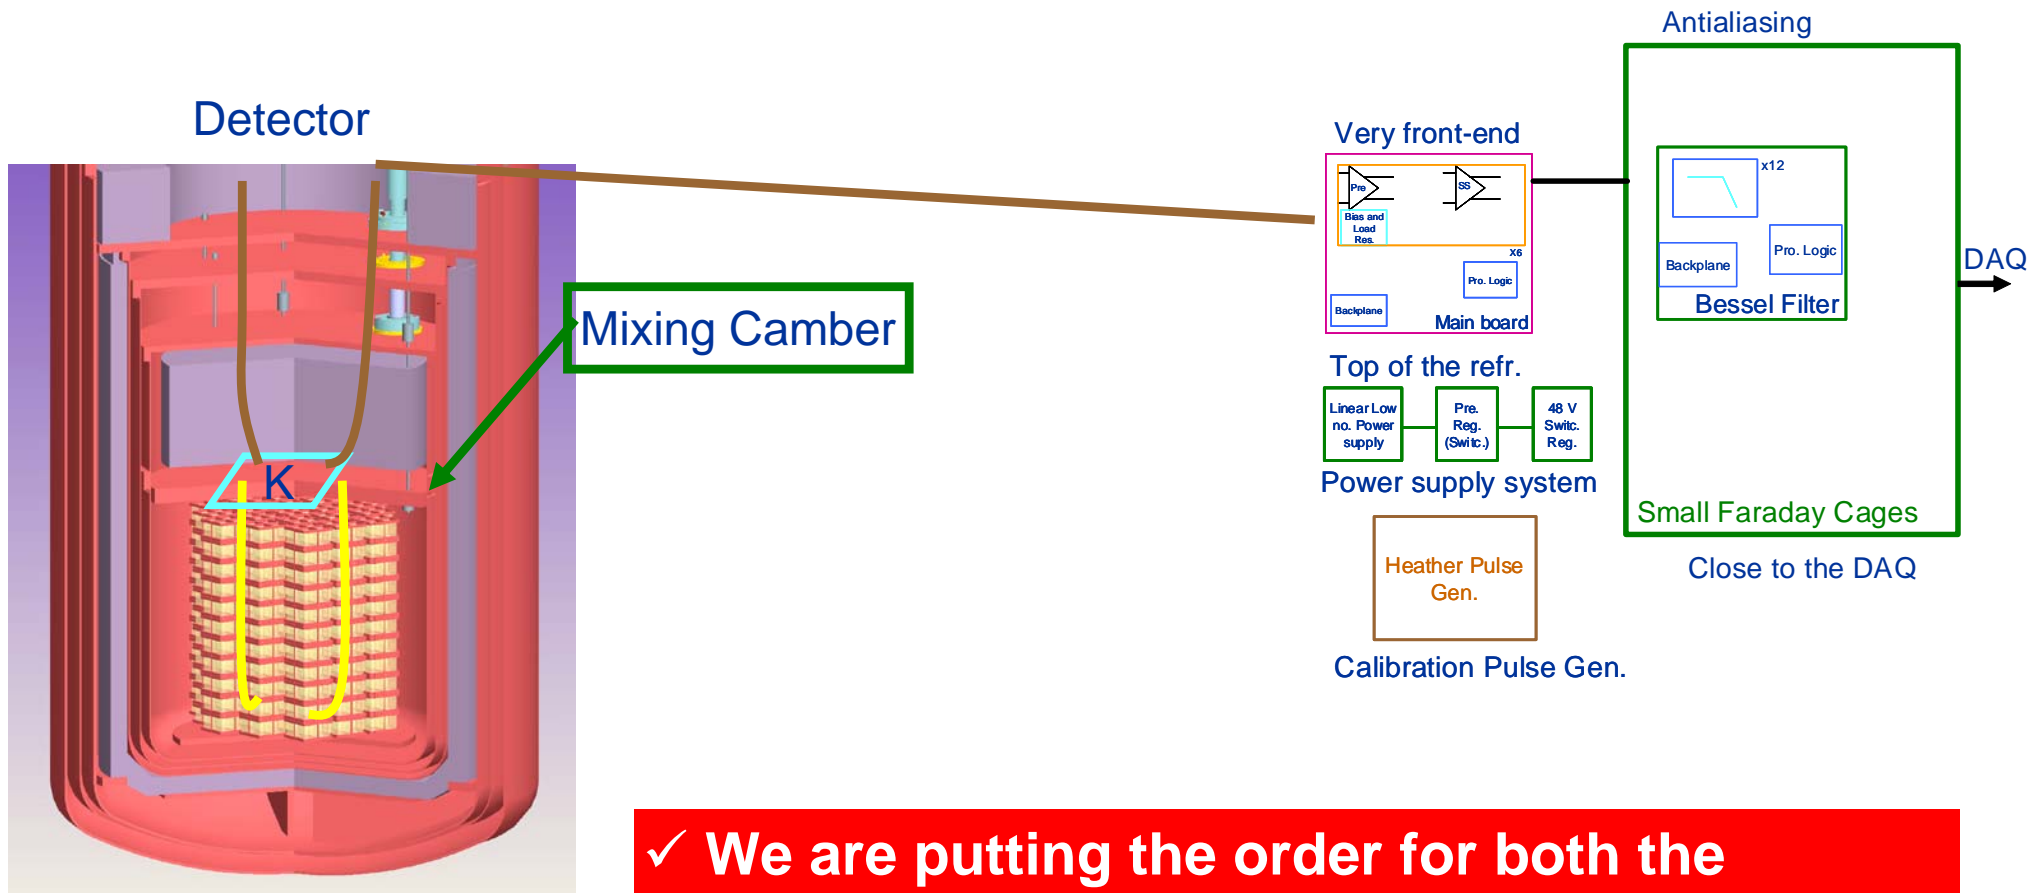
Detector

K

Mixing Camber

Very front-end

Pre

SS

Bias and Load Res.

X6

Pro. Logic

Backplane

Main board

Top of the refr.

Linear Low no. Power supply

Pre. Reg. (Switc.)

48 V Switc. Reg.

Power supply system

Heather Pulse Gen.

Calibration Pulse Gen.

Antialiasing

x12

Backplane

Pro. Logic

Bessel Filter

DAQ

Small Faraday Cages

Close to the DAQ

✓ We are putting the order for both the